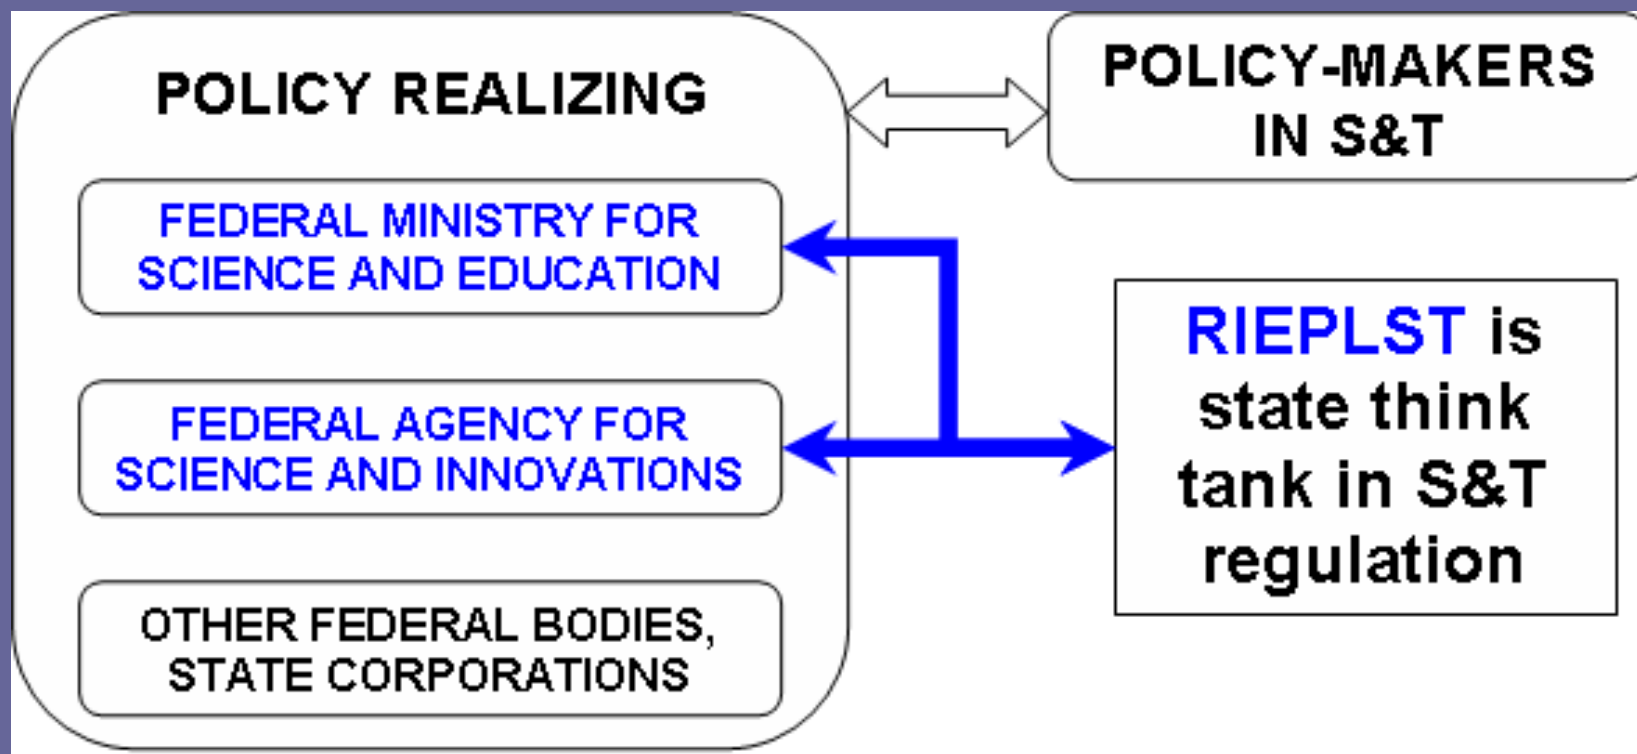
POLICY REALIZING

FEDERAL MINISTRY FOR SCIENCE AND EDUCATION

FEDERAL AGENCY FOR SCIENCE AND INNOVATIONS

OTHER FEDERAL BODIES, STATE CORPORATIONS

POLICY-MAKERS IN S&T

RIEPLST is state think tank in S&T regulation